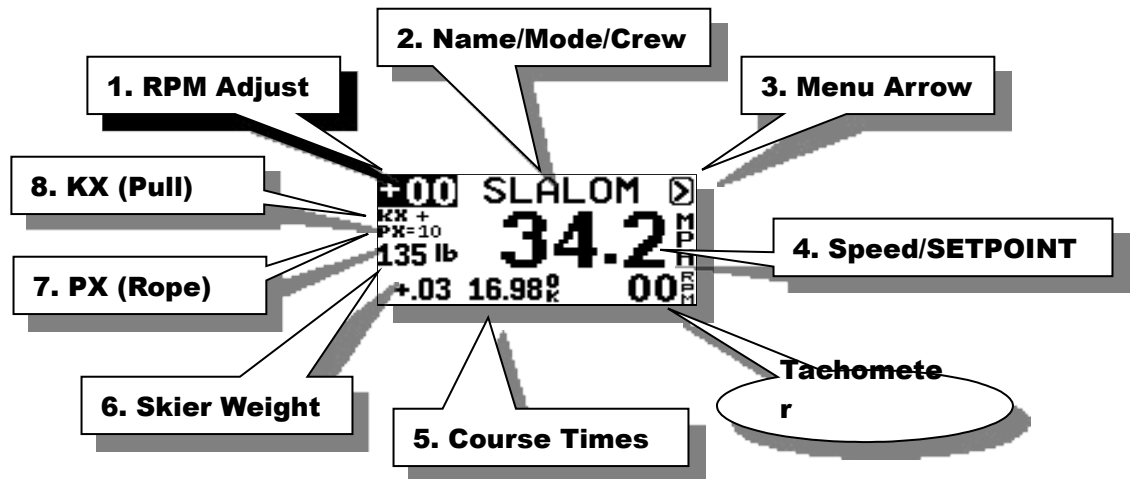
2. Name/Mode/Crew

1. RPM Adjust

3. Menu Arrow

+00 SLALOM

8. KX (Pull)

KX +
PX=10

34.2 MPH

4. Speed/SETPOINT

135 lb

7. PX (Rope)

+.03 16.98 OK 00 RPM

Tachometer

6. Skier Weight

5. Course Times